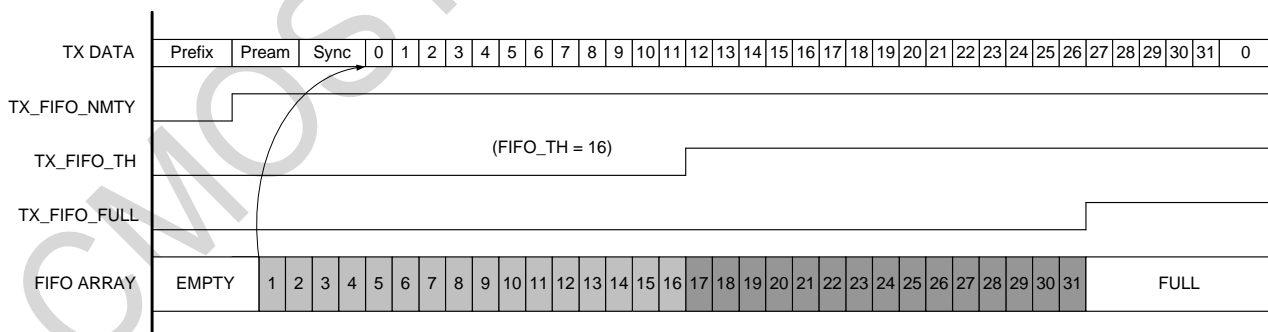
TX DATA Prefix Pream Sync 0 1 2 3 4 5 6 7 8 9 10 11 12 13 14 15 16 17 18 19 20 21 22 23 24 25 26 27 28 29 30 31 0

TX_FIFO_NMTY

TX_FIFO_TH (FIFO_TH = 16)

TX_FIFO_FULL

FIFO ARRAY EMPTY 1 2 3 4 5 6 7 8 9 10 11 12 13 14 15 16 17 18 19 20 21 22 23 24 25 26 27 28 29 30 31 FULL

CMOS